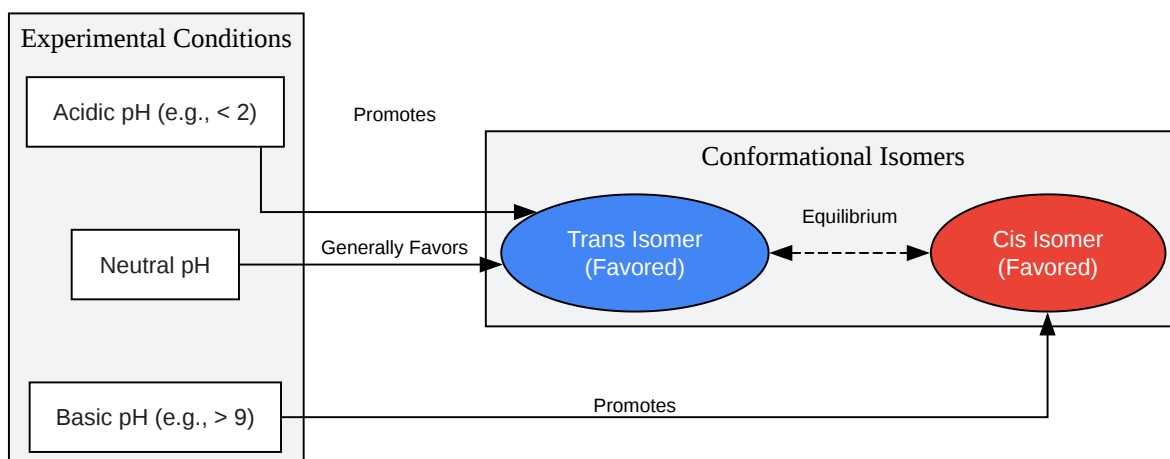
Experimental Conditions

Acidic pH (e.g., < 2)

Promotes

Neutral pH

Generally Favors

Basic pH (e.g., > 9)

Promotes

Conformational Isomers

Trans Isomer (Favored)

Equilibrium

Cis Isomer (Favored)